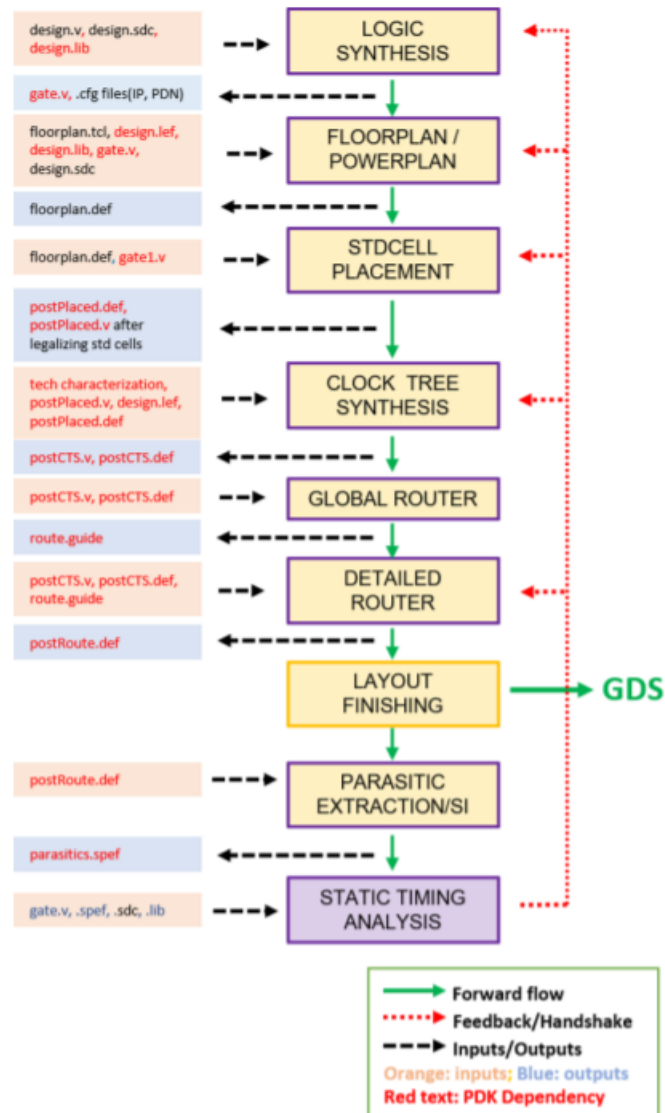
design.v, design.sdc, design.lib

LOGIC SYNTHESIS

gate.v, .cfg files(IP, PDN)

floorplan.tcl, design.lef, design.lib, gate.v, design.sdc

FLOORPLAN / POWERPLAN

floorplan.def

floorplan.def, gate1.v

STDCELL PLACEMENT

postPlaced.def, postPlaced.v after legalizing std cells

tech characterization, postPlaced.v, design.lef, postPlaced.def

CLOCK TREE SYNTHESIS

postCTS.v, postCTS.def

postCTS.v, postCTS.def

GLOBAL ROUTER

route.guide

postCTS.v, postCTS.def, route.guide

DETAILED ROUTER

postRoute.def

LAYOUT FINISHING

GDS

postRoute.def

PARASITIC EXTRACTION/SI

parasitics.spef

gate.v, .spef, .sdc, .lib

STATIC TIMING ANALYSIS

Forward flow
Feedback/Handshake
Inputs/Outputs
Orange: inputs; Blue: outputs
Red text: PDK Dependency